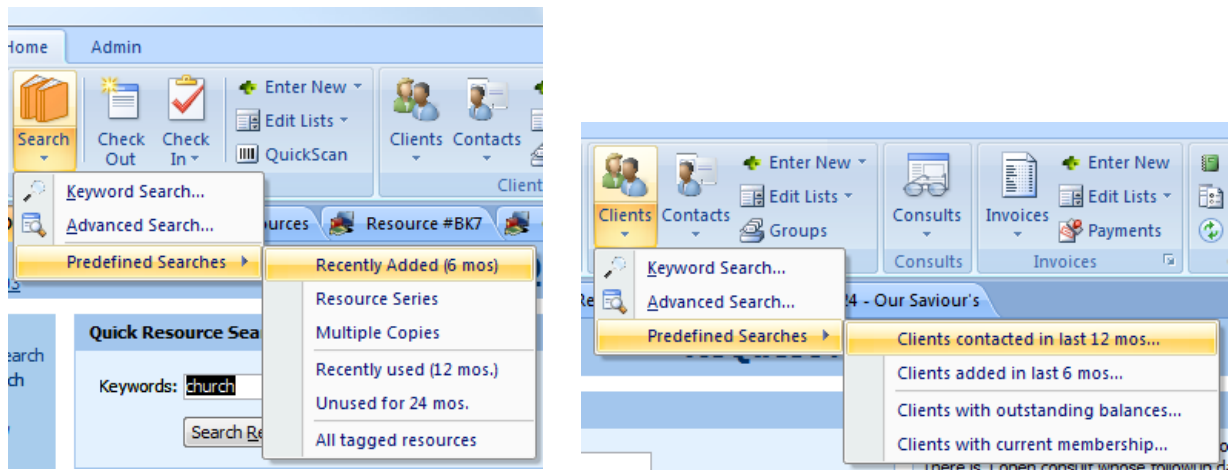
Home
Admin
Search
Check Out
Check In
Enter New
Edit Lists
QuickScan
Clients
Contacts
Client
Keyword Search...
Advanced Search...
Predefined Searches
ources
Resource #BK7
Recently Added (6 mos)
Resource Series
Multiple Copies
Recently used (12 mos.)
Unused for 24 mos.
All tagged resources
Quick Resource Sea
earch
ch
Keywords: church
Search Re

Clients
Contacts
Enter New
Edit Lists
Groups
Consults
Consults
Invoices
Enter New
Edit Lists
Payments
Invoices
Keyword Search...
Advanced Search...
Re
24 - Our Saviour's
Predefined Searches
Clients contacted in last 12 mos...
Clients added in last 6 mos...
Clients with outstanding balances...
Clients with current membership...